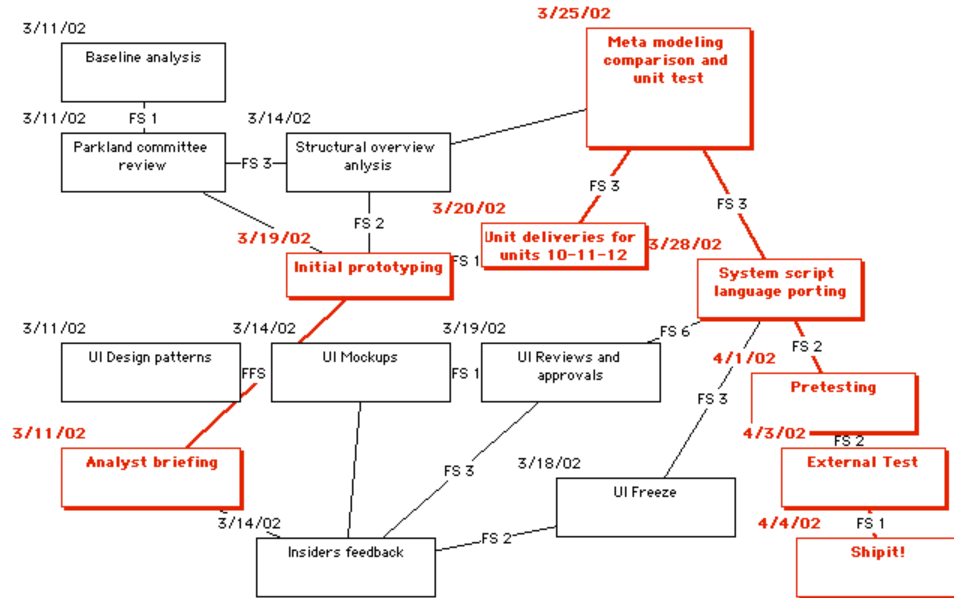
3/11/02
Baseline analysis
FS 1
3/11/02
Parkland committee review
FS 3
3/14/02
Structural overview anlysis
3/25/02
Meta modeling comparison and unit test
FS 3
FS 3
3/20/02
Unit deliveries for units 10-11-12
3/28/02
FS 2
3/19/02
Initial prototyping
FS 1
System script language porting
3/11/02
UI Design patterns
FFS
3/14/02
UI Mockups
FS 1
3/19/02
UI Reviews and approvals
FS 6
FS 2
4/1/02
Pretesting
FS 3
3/11/02
Analyst briefing
4/3/02
FS 2
External Test
FS 3
3/18/02
UI Freeze
3/14/02
Insiders feedback
FS 2
4/4/02
FS 1
Shipit!